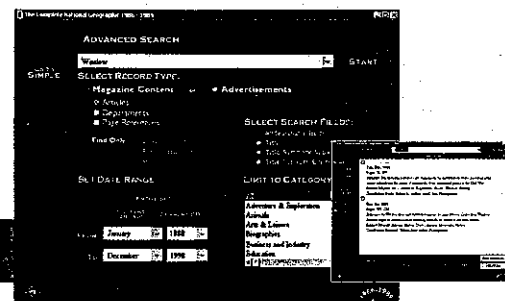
The Complete National Geographic 1888 - 1998

Advanced Search

Simple

Window

Start

Select Record Type

Magazine Content

Advertisements

Articles

Departments

Page Renderings

Find Only

Select Search Fields

Title

Set Date Range

Limit to Category

From January 1888

To December 1998

Adventure & Exploration

Animals

Arts & Leisure

Biographies

Business and Industry

Education

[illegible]